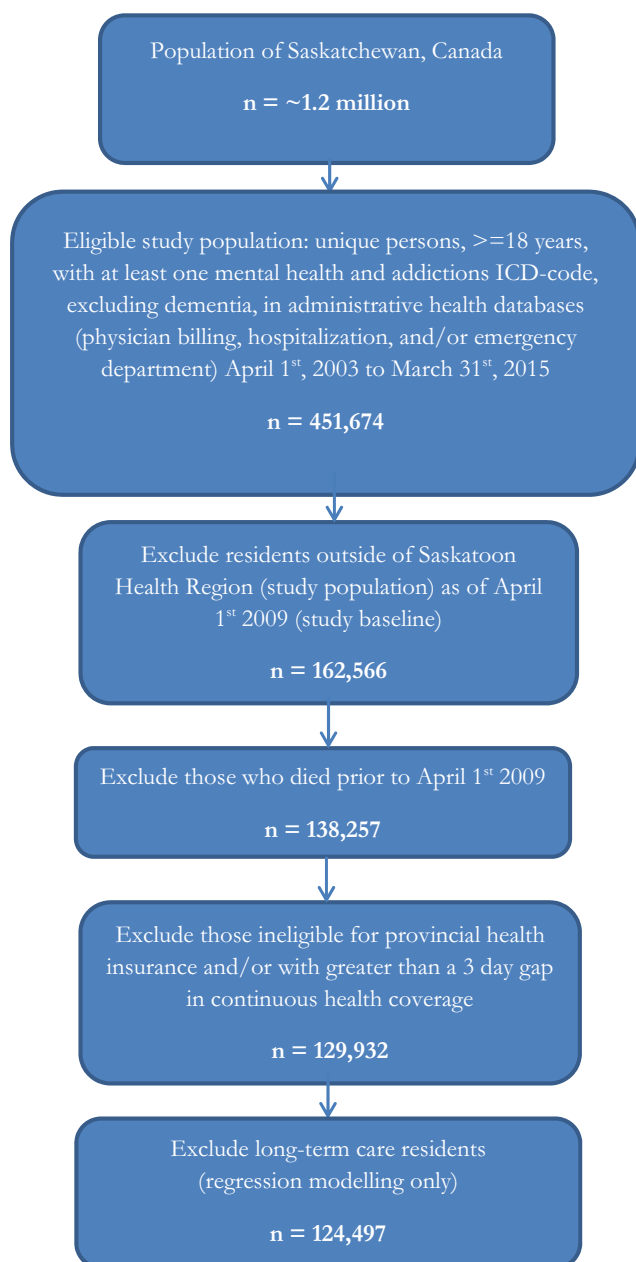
Population of Saskatchewan, Canada

**n = ~1.2 million**

Eligible study population: unique persons, >=18 years, with at least one mental health and addictions ICD-code, excluding dementia, in administrative health databases (physician billing, hospitalization, and/or emergency department) April 1$^{st}$, 2003 to March 31$^{st}$, 2015

**n = 451,674**

Exclude residents outside of Saskatoon Health Region (study population) as of April 1$^{st}$ 2009 (study baseline)

**n = 162,566**

Exclude those who died prior to April 1$^{st}$ 2009

**n = 138,257**

Exclude those ineligible for provincial health insurance and/or with greater than a 3 day gap in continuous health coverage

**n = 129,932**

Exclude long-term care residents (regression modelling only)

**n = 124,497**